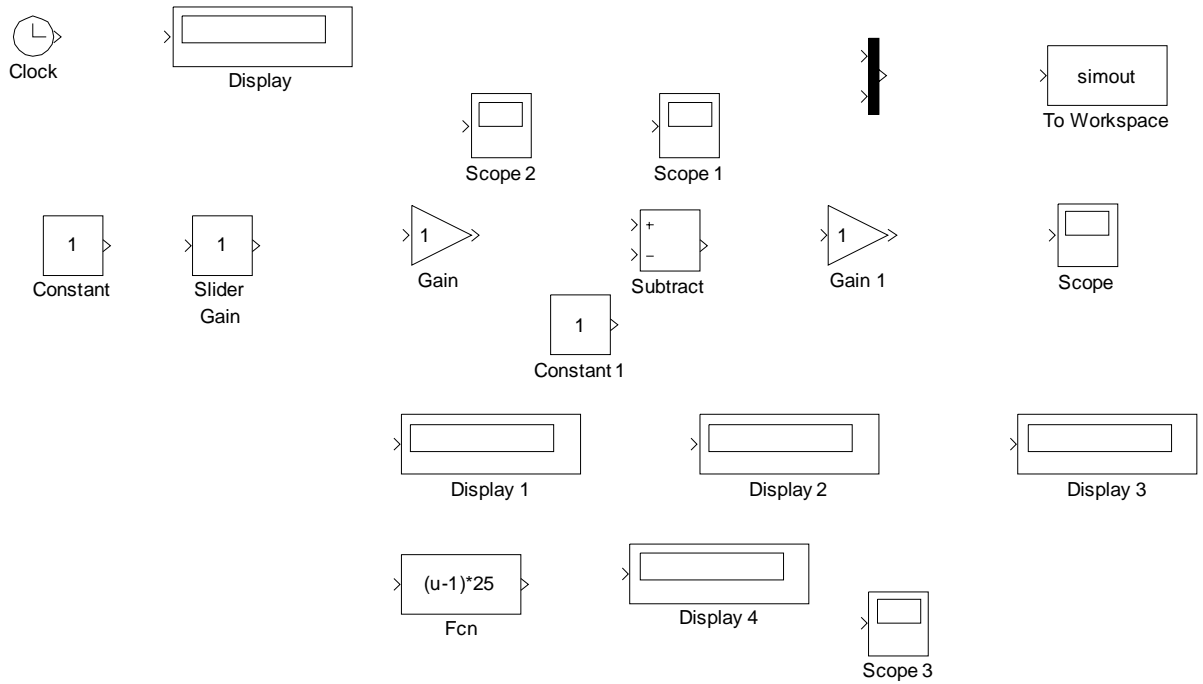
Clock

Display

simout

To Workspace

Scope 2

Scope 1

1

Constant

1

Slider Gain

1

Gain

+
−

Subtract

1

Gain 1

Scope

1

Constant 1

Display 1

Display 2

Display 3

(u-1)*25

Fcn

Display 4

Scope 3